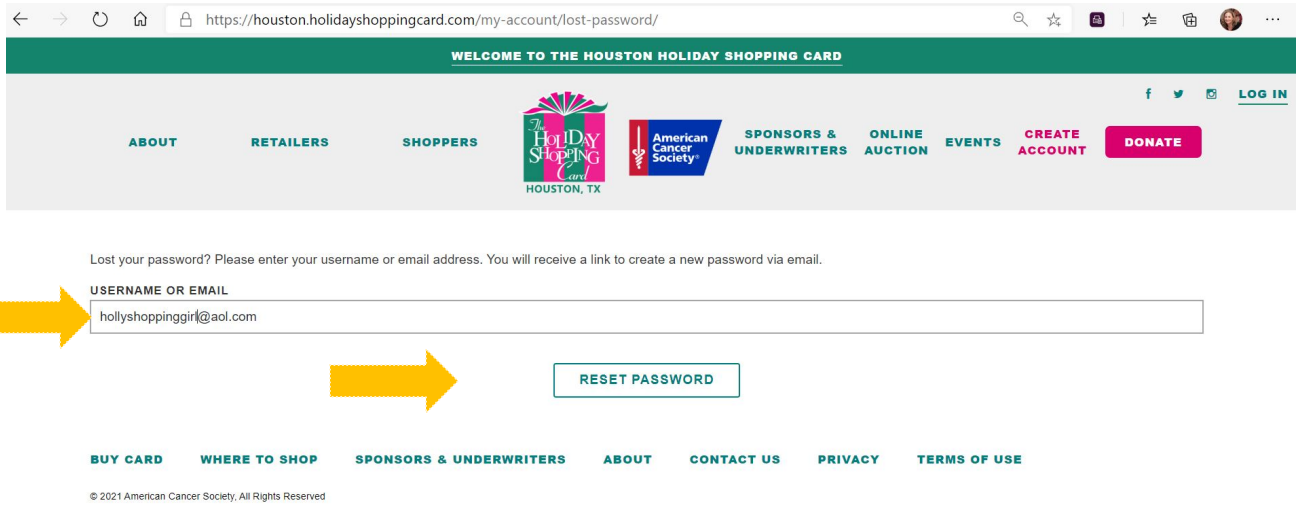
https://houston.holidayshoppingcard.com/my-account/lost-password/

WELCOME TO THE HOUSTON HOLIDAY SHOPPING CARD

LOG IN

ABOUT RETAILERS SHOPPERS

The HOLIDAY SHOPPING Card
HOUSTON, TX

American Cancer Society®

SPONSORS & UNDERWRITERS ONLINE AUCTION EVENTS CREATE ACCOUNT DONATE

Lost your password? Please enter your username or email address. You will receive a link to create a new password via email.

USERNAME OR EMAIL

hollyshoppinggirl@aol.com

RESET PASSWORD

BUY CARD WHERE TO SHOP SPONSORS & UNDERWRITERS ABOUT CONTACT US PRIVACY TERMS OF USE

© 2021 American Cancer Society, All Rights Reserved